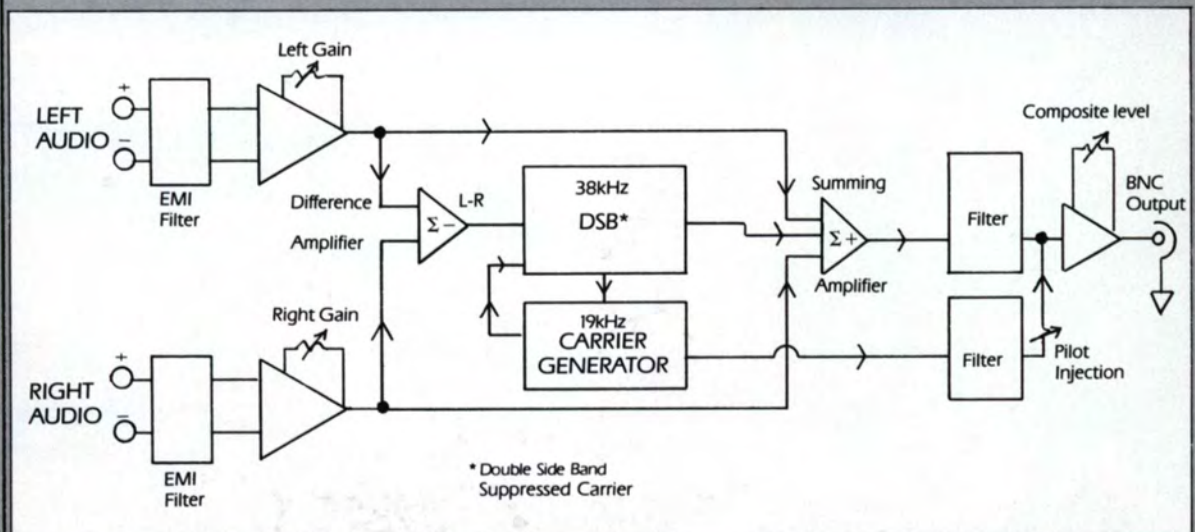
Left Gain

LEFT AUDIO

+

−

EMI Filter

Difference Amplifier

$\Sigma -$

L-R

38kHz

DSB*

19kHz CARRIER GENERATOR

Summing Amplifier

$\Sigma +$

Filter

Filter

Composite level

BNC Output

Pilot Injection

Right Gain

RIGHT AUDIO

+

−

EMI Filter

* Double Side Band Suppressed Carrier